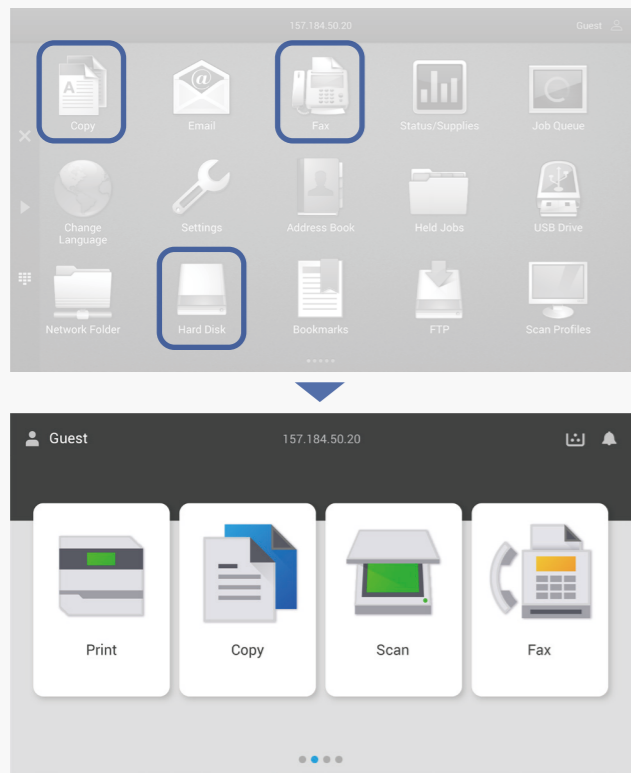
157.184.50.20

Guest

Copy

Email

Fax

Status/Supplies

Job Queue

Change Language

Settings

Address Book

Held Jobs

USB Drive

Network Folder

Hard Disk

Bookmarks

FTP

Scan Profiles

Guest

157.184.50.20

Print

Copy

Scan

Fax